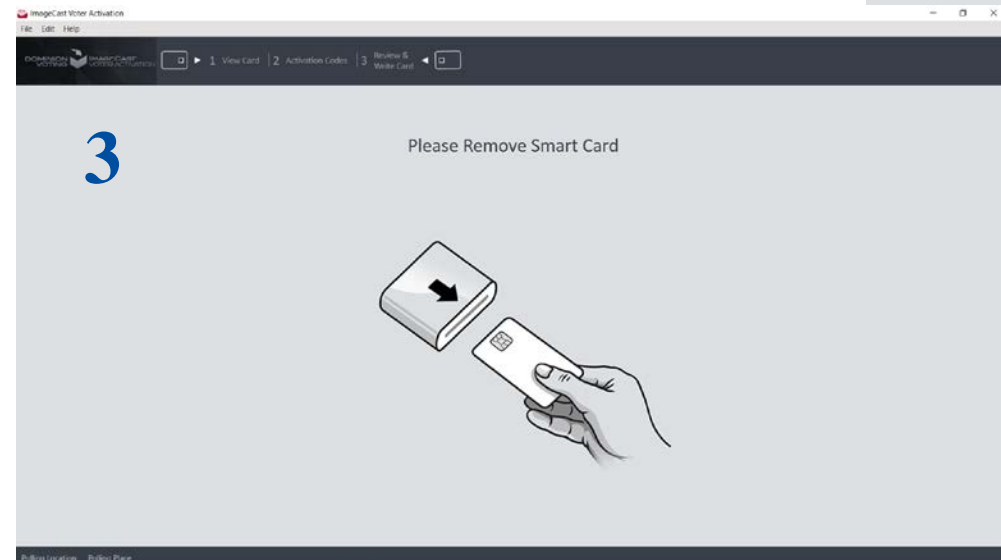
ImageCast Voter Activation

File Edit Help

DOMINION VOTING IMAGECAST VOTER ACTIVATION

1 View Card | 2 Activation Codes | 3 Review & Write Card

3

Please Remove Smart Card

Polling Location Polling Place